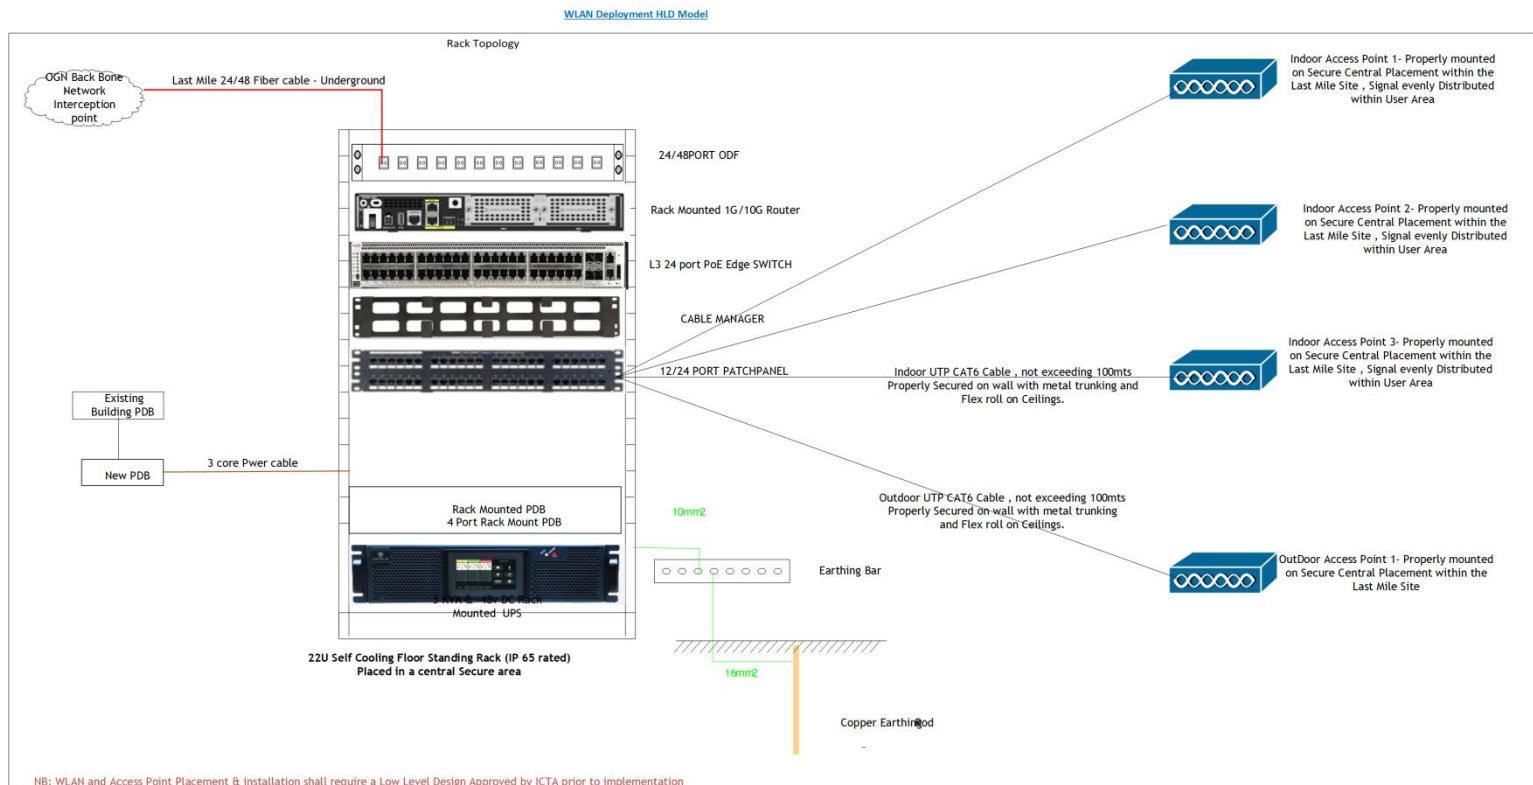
WLAN Deployment HLD Model

Rack Topology

OGN Back Bone Network Interception point

Last Mile 24/48 Fiber cable - Underground

24/48PORT ODF

Rack Mounted 1G/10G Router

L3 24 port PoE Edge SWITCH

CABLE MANAGER

12/24 PORT PATCHPANEL

Indoor UTP CAT6 Cable , not exceeding 100mts Properly Secured on wall with metal trunking and Flex roll on Ceilings.

Outdoor UTP CAT6 Cable , not exceeding 100mts Properly Secured on wall with metal trunking and Flex roll on Ceilings.

Indoor Access Point 1- Properly mounted on Secure Central Placement within the Last Mile Site , Signal evenly Distributed within User Area

Indoor Access Point 2- Properly mounted on Secure Central Placement within the Last Mile Site , Signal evenly Distributed within User Area

Indoor Access Point 3- Properly mounted on Secure Central Placement within the Last Mile Site , Signal evenly Distributed within User Area

OutDoor Access Point 1- Properly mounted on Secure Central Placement within the Last Mile Site

Existing Building PDB

New PDB

3 core Pwer cable

Rack Mounted PDB
4 Port Rack Mount PDB

10mm2

Earthing Bar

3 KVA & -48v DC Rack Mounted UPS

16mm2

22U Self Cooling Floor Standing Rack (IP 65 rated)
Placed in a central Secure area

Copper EarthingRod

NB: WLAN and Access Point Placement & installation shall require a Low Level Design Approved by ICTA prior to implementation